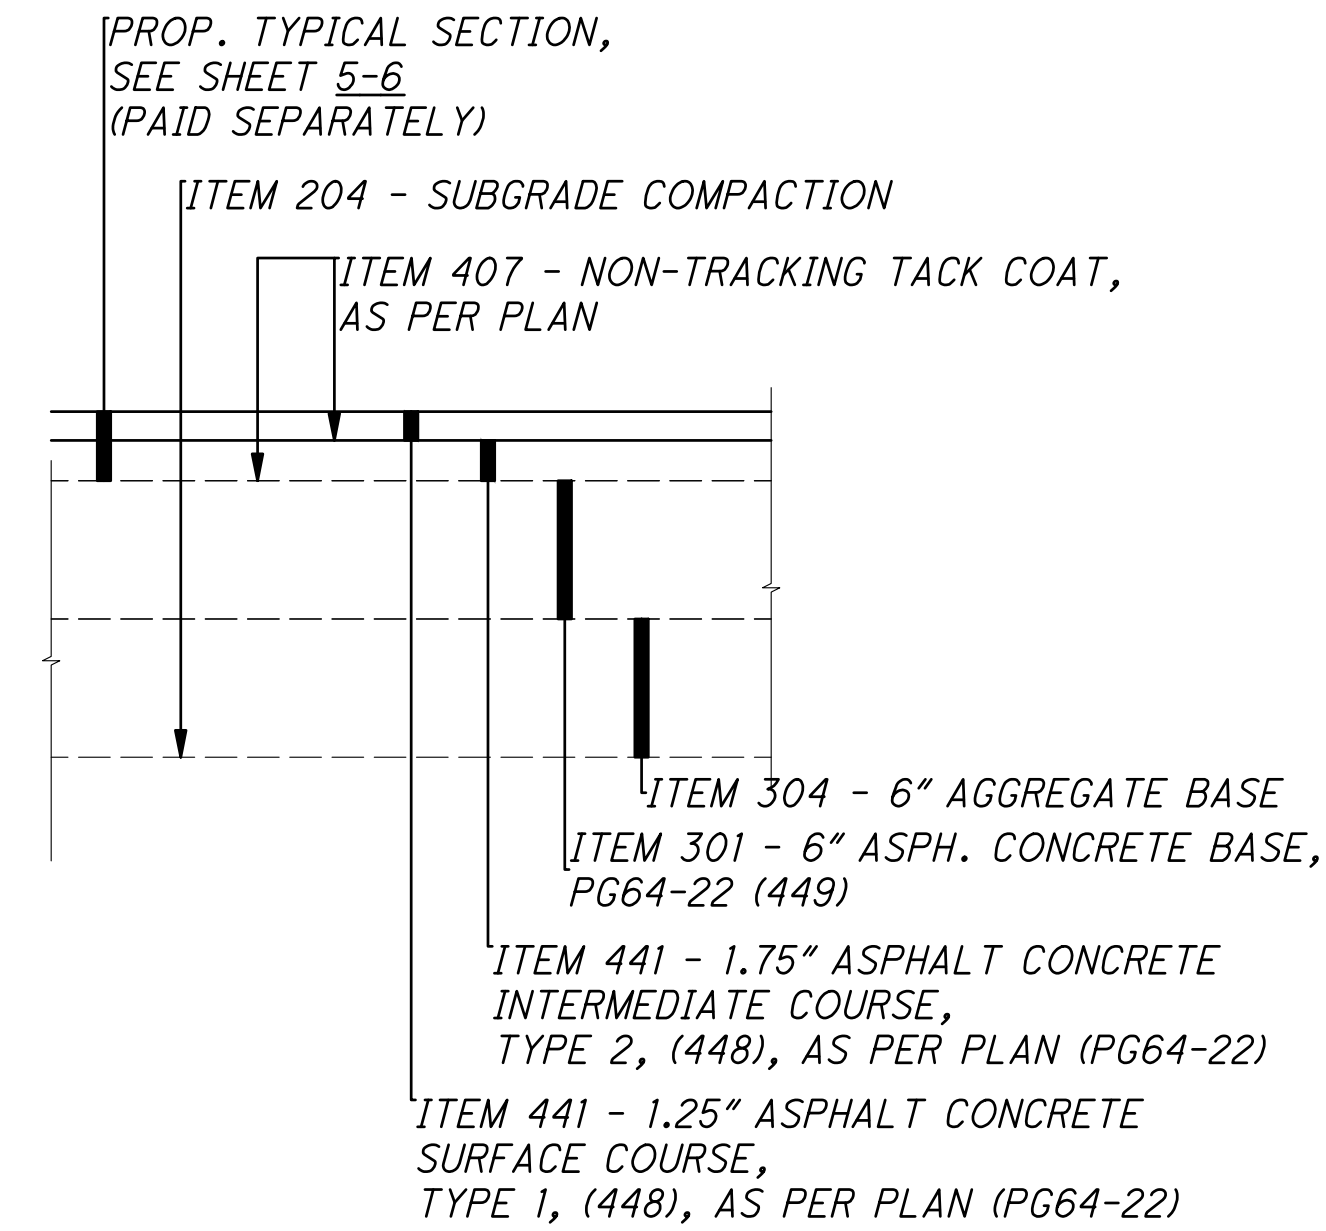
PROP. TYPICAL SECTION, SEE SHEET 5-6 (PAID SEPARATELY)

ITEM 204 - SUBGRADE COMPACTION

ITEM 407 - NON-TRACKING TACK COAT, AS PER PLAN

ITEM 304 - 6" AGGREGATE BASE

ITEM 301 - 6" ASPH. CONCRETE BASE, PG64-22 (449)

ITEM 441 - 1.75" ASPHALT CONCRETE INTERMEDIATE COURSE, TYPE 2, (448), AS PER PLAN (PG64-22)

ITEM 441 - 1.25" ASPHALT CONCRETE SURFACE COURSE, TYPE 1, (448), AS PER PLAN (PG64-22)